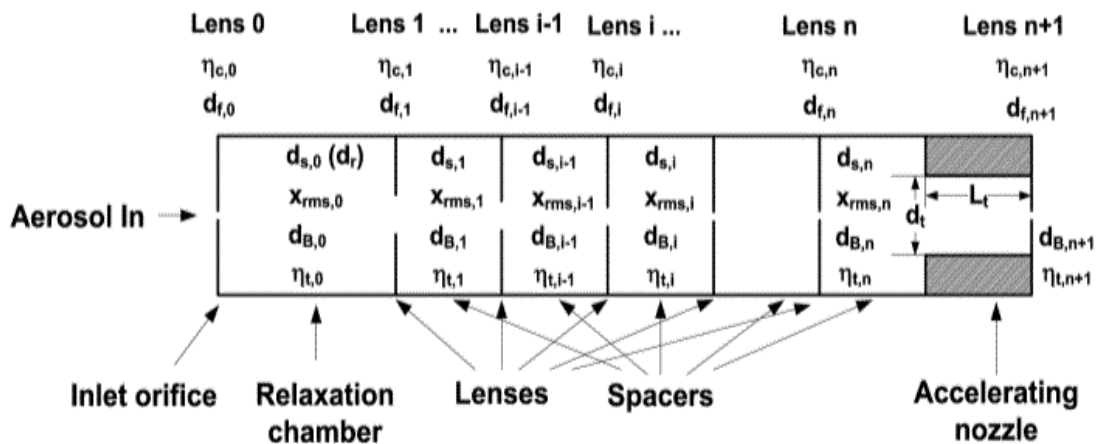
Lens 0
$\eta_{c,0}$
$d_{f,0}$

Lens 1 ...
$\eta_{c,1}$
$d_{f,1}$

Lens i-1
$\eta_{c,i-1}$
$d_{f,i-1}$

Lens i ...
$\eta_{c,i}$
$d_{f,i}$

Lens n
$\eta_{c,n}$
$d_{f,n}$

Lens n+1
$\eta_{c,n+1}$
$d_{f,n+1}$

Aerosol In

$d_{s,0}$ ($d_r$)
$x_{rms,0}$
$d_{B,0}$
$\eta_{t,0}$

$d_{s,1}$
$x_{rms,1}$
$d_{B,1}$
$\eta_{t,1}$

$d_{s,i-1}$
$x_{rms,i-1}$
$d_{B,i-1}$
$\eta_{t,i-1}$

$d_{s,i}$
$x_{rms,i}$
$d_{B,i}$
$\eta_{t,i}$

$d_{s,n}$
$x_{rms,n}$
$d_{B,n}$
$\eta_{t,n}$

$d_t$
$L_t$
$d_{B,n+1}$
$\eta_{t,n+1}$

Inlet orifice
Relaxation chamber
Lenses
Spacers
Accelerating nozzle